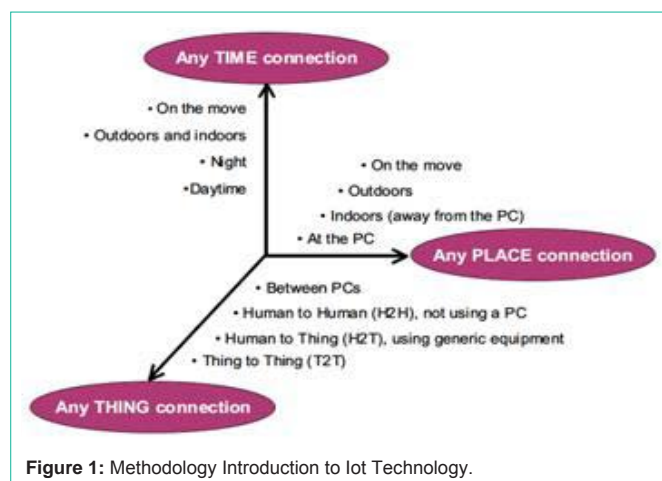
Any TIME connection

• On the move
• Outdoors and indoors
• Night
•Daytime

• On the move
• Outdoors
• Indoors (away from the PC)
• At the PC

Any PLACE connection

• Between PCs
• Human to Human (H2H), not using a PC
• Human to Thing (H2T), using generic equipment
• Thing to Thing (T2T)

Any THING connection

Figure 1: Methodology Introduction to Iot Technology.